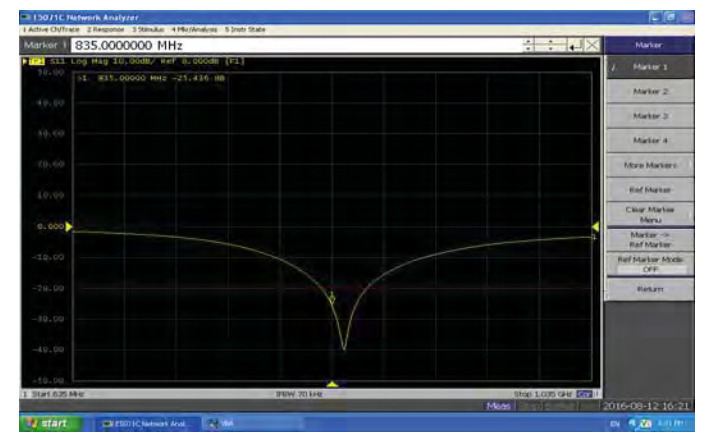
E5071C Network Analyzer
1 Active Ch/Trace 2 Response 3 Stimulus 4 Mkr/Analysis 5 Instr State

Marker 1 835.0000000 MHz

Tr1 S11 Log Mag 10.00dB/ Ref 0.000dB [F1]
>1 835.00000 MHz -25.436 dB

50.00
40.00
30.00
20.00
10.00
0.000
-10.00
-20.00
-30.00
-40.00
-50.00

1 Start 635 MHz
IFBW 70 kHz
Stop 1.035 GHz

Marker
Marker 1
Marker 2
Marker 3
Marker 4
More Markers
Ref Marker
Clear Marker Menu
Marker -> Ref Marker
Ref Marker Mode OFF
Return

Meas
2016-08-12 16:21

start
E5071C Network Anal...